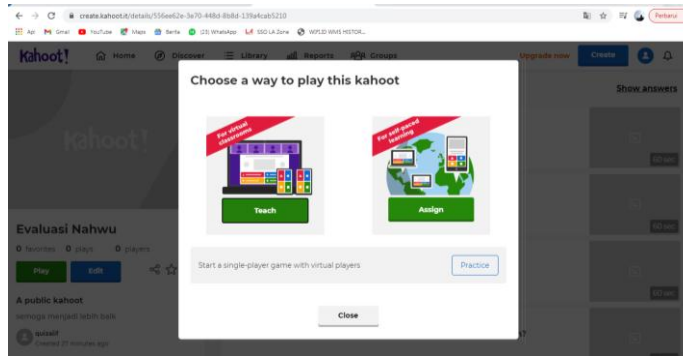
create.kahoot.it/details/556ea62e-3a70-448d-8b8d-139a4cab5210

Apl Gmail YouTube Maps Berita (23) WhatsApp SSO LA Zone WORLD WARS HISTOR...

Perbarui

Kahoot! Home Discover Library Reports Groups Upgrade now Create

Show answers

Kahoot!

Evaluasi Nahwu

0 favorites 0 plays 0 players

Play Edit

A public kahoot

semoga menjadi lebih baik

quizalif
Created 21 minutes ago

60 sec

60 sec

60 sec

60 sec

Choose a way to play this kahoot

For virtual classrooms

Teach

For self-paced learning

Assign

Start a single-player game with virtual players

Practice

Close